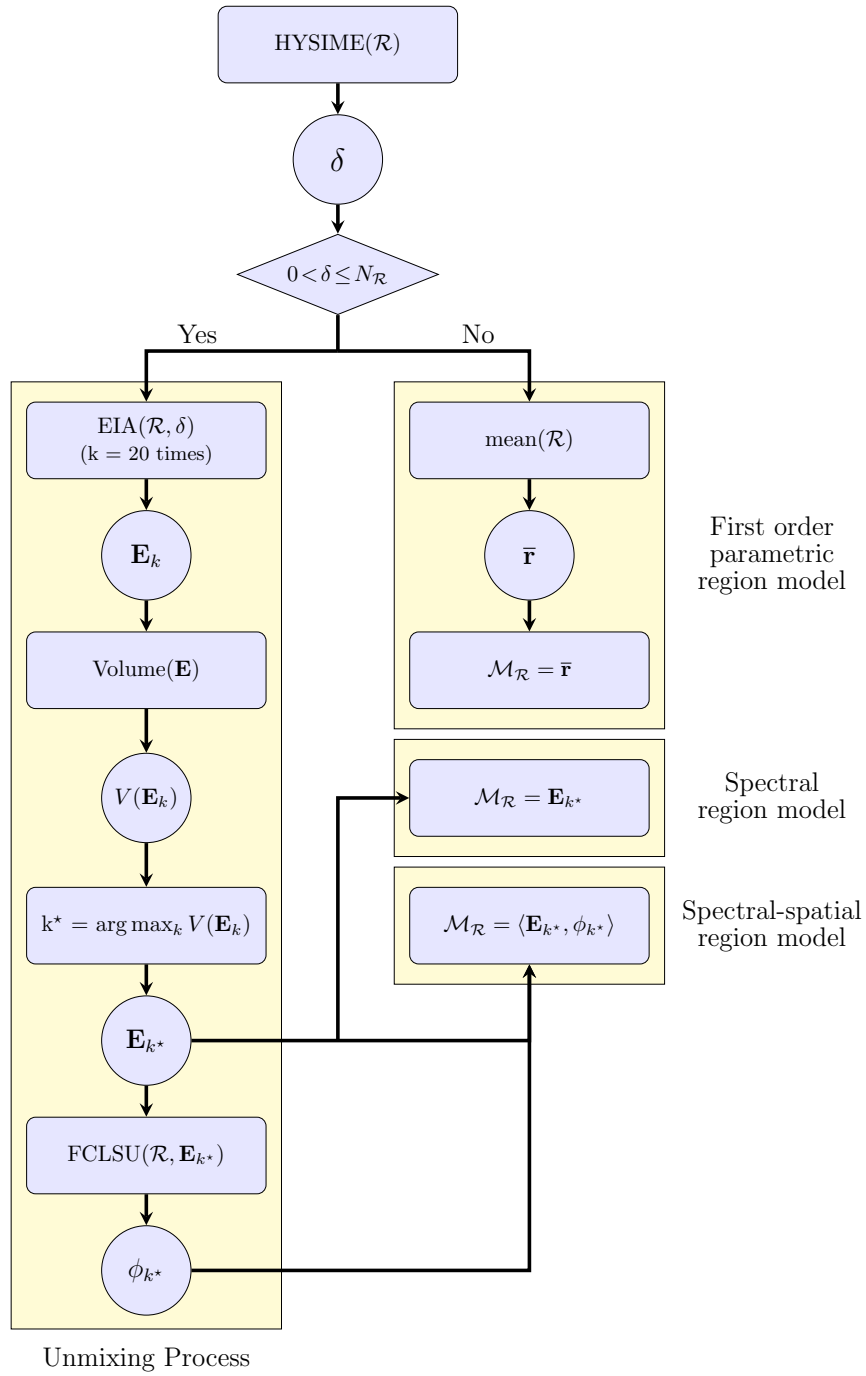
HYSIME($\mathcal{R}$)

$\delta$

$0 < \delta \leq N_{\mathcal{R}}$

Yes

No

EIA($\mathcal{R}, \delta$)
(k = 20 times)

$\mathbf{E}_k$

Volume($\mathbf{E}$)

$V(\mathbf{E}_k)$

$\text{k}^\star = \arg\max_k V(\mathbf{E}_k)$

$\mathbf{E}_{k^\star}$

FCLSU($\mathcal{R}, \mathbf{E}_{k^\star}$)

$\phi_{k^\star}$

Unmixing Process

mean($\mathcal{R}$)

$\bar{\mathbf{r}}$

$\mathcal{M}_{\mathcal{R}} = \bar{\mathbf{r}}$

First order parametric region model

$\mathcal{M}_{\mathcal{R}} = \mathbf{E}_{k^\star}$

Spectral region model

$\mathcal{M}_{\mathcal{R}} = \langle \mathbf{E}_{k^\star}, \phi_{k^\star} \rangle$

Spectral-spatial region model